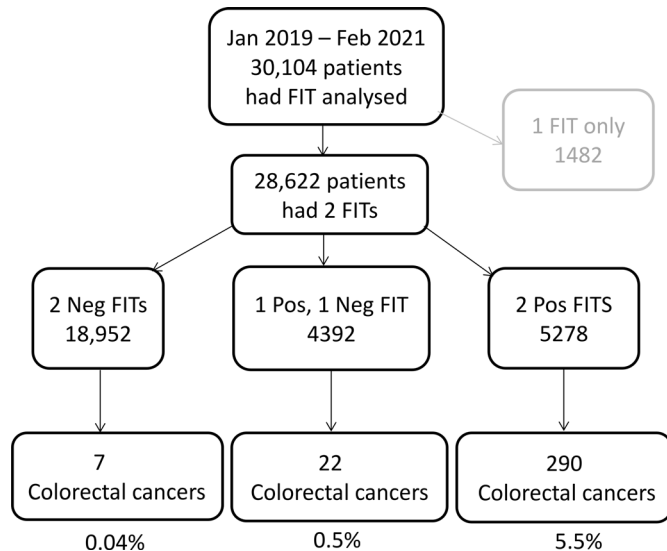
Jan 2019 – Feb 2021
30,104 patients
had FIT analysed

1 FIT only
1482

28,622 patients
had 2 FITs

2 Neg FITs
18,952

1 Pos, 1 Neg FIT
4392

2 Pos FITS
5278

7
Colorectal cancers

22
Colorectal cancers

290
Colorectal cancers

0.04%

0.5%

5.5%